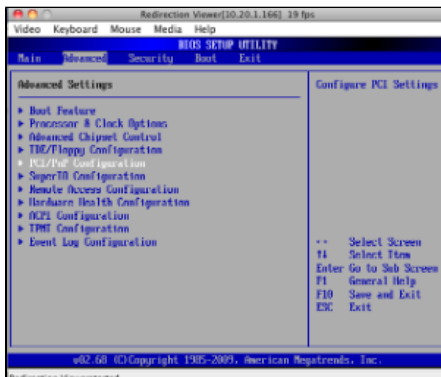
Redirection Viewer[10.20.1.166] 19 fps

Video Keyboard Mouse Media Help

BIOS SETUP UTILITY

Main Advanced Security Boot Exit

Advanced Settings

▶ Boot Feature
▶ Processor & Clock Options
▶ Advanced Chipset Control
▶ IDE/Floppy Configuration
▶ PCI/PnP Configuration
▶ SuperIO Configuration
▶ Remote Access Configuration
▶ Hardware Health Configuration
▶ ACPI Configuration
▶ TPMT Configuration
▶ Event Log Configuration

Configure PCI Settings

←→ Select Screen
↑↓ Select Item
Enter Go to Sub Screen
F1 General Help
F10 Save and Exit
ESC Exit

v02.68 (C)Copyright 1985-2009, American Megatrends, Inc.

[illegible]